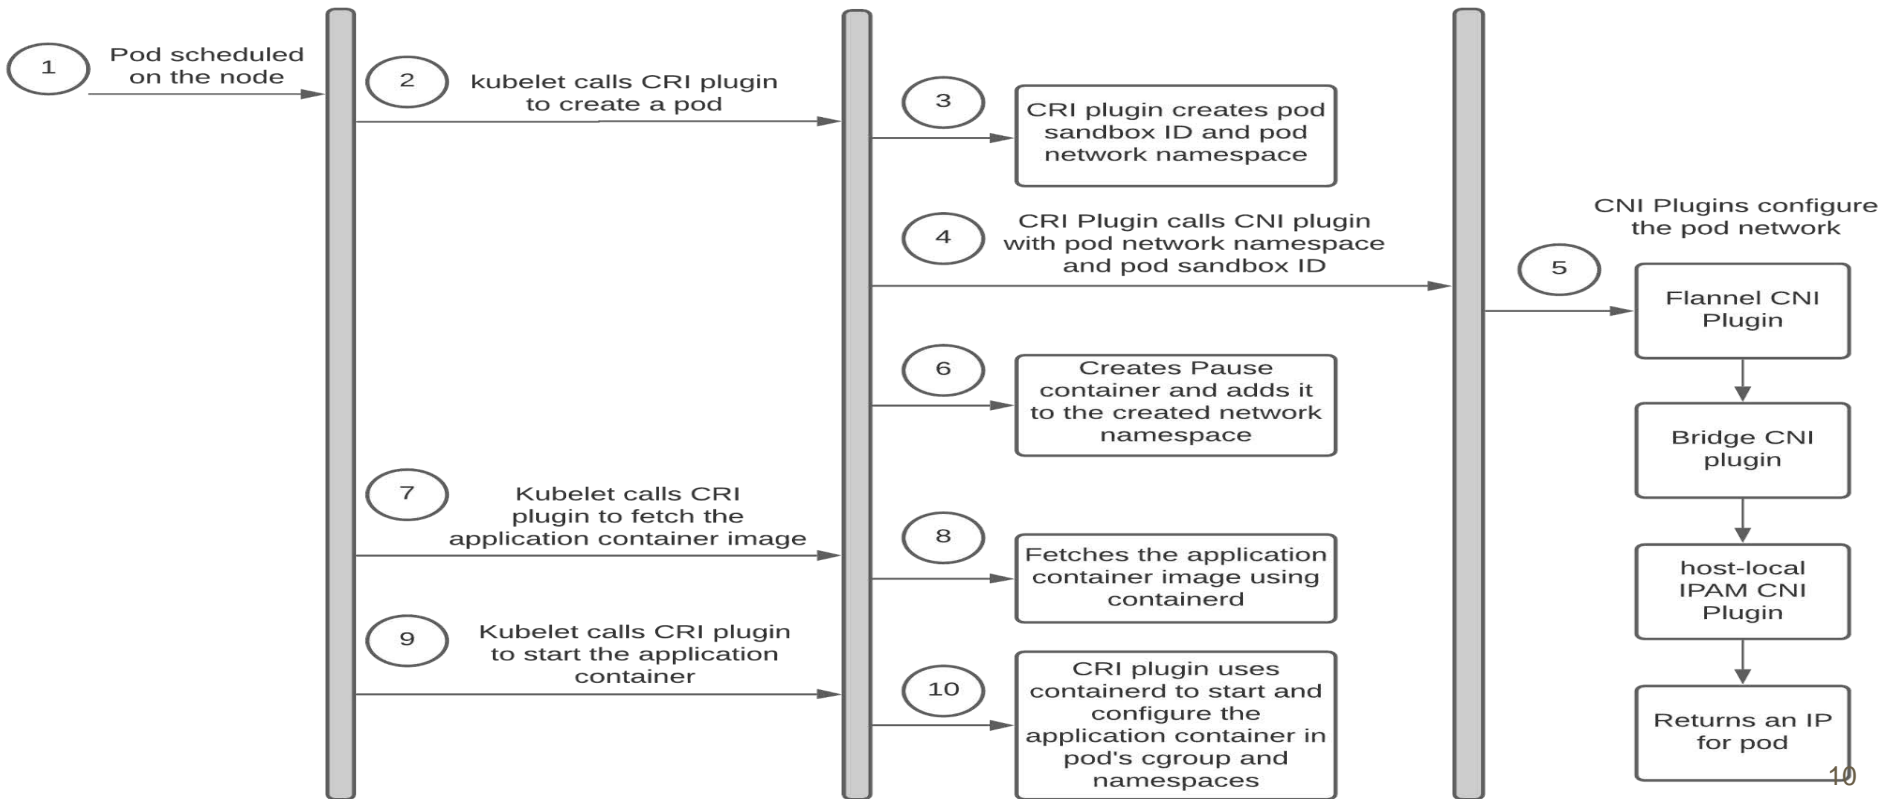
1 Pod scheduled on the node

2 kubelet calls CRI plugin to create a pod

3 CRI plugin creates pod sandbox ID and pod network namespace

4 CRI Plugin calls CNI plugin with pod network namespace and pod sandbox ID

CNI Plugins configure the pod network

5

Flannel CNI Plugin

Bridge CNI plugin

host-local IPAM CNI Plugin

Returns an IP for pod

6 Creates Pause container and adds it to the created network namespace

7 Kubelet calls CRI plugin to fetch the application container image

8 Fetches the application container image using containerd

9 Kubelet calls CRI plugin to start the application container

10 CRI plugin uses containerd to start and configure the application container in pod's cgroup and namespaces

10